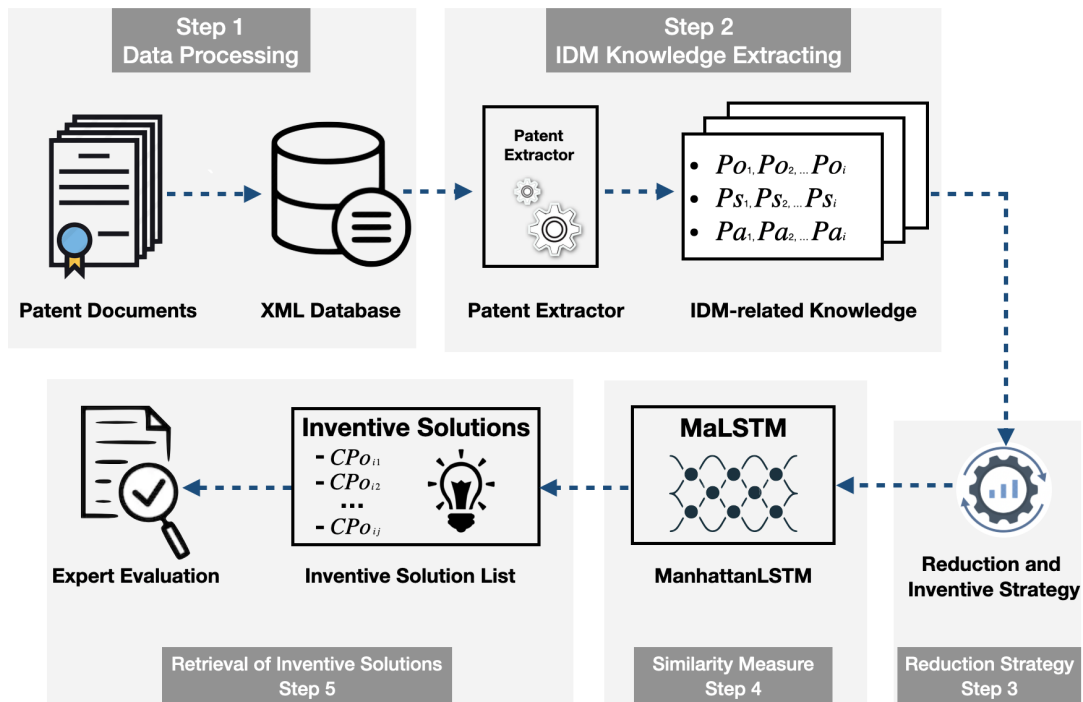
Step 1
Data Processing

Patent Documents

XML Database

Step 2
IDM Knowledge Extracting

Patent Extractor

Patent Extractor

- $Po_1, Po_2, \ldots Po_i$
- $Ps_1, Ps_2, \ldots Ps_i$
- $Pa_1, Pa_2, \ldots Pa_i$

IDM-related Knowledge

Reduction and Inventive Strategy

Reduction Strategy
Step 3

MaLSTM

ManhattanLSTM

Similarity Measure
Step 4

Inventive Solutions
- $CPo_{i1}$
- $CPo_{i2}$
...
- $CPo_{ij}$

Inventive Solution List

Expert Evaluation

Retrieval of Inventive Solutions
Step 5